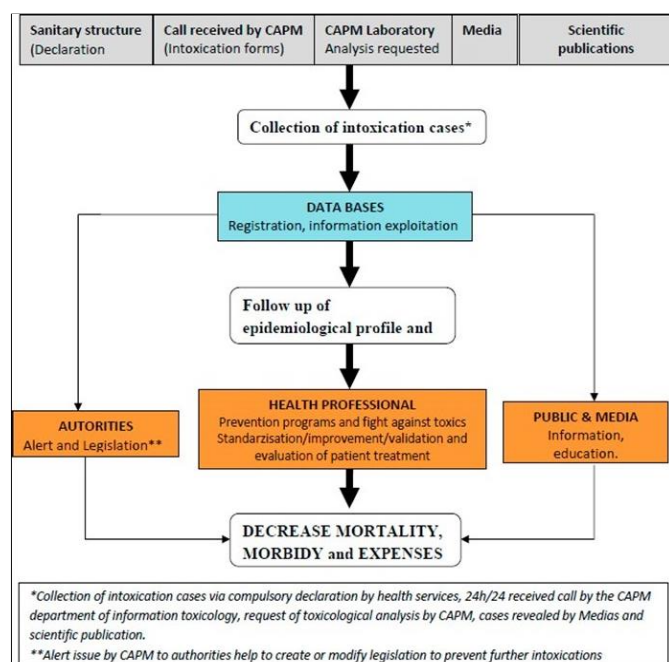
| Sanitary structure (Declaration | Call received by CAPM (Intoxication forms) | CAPM Laboratory Analysis requested | Media | Scientific publications |
|---|---|---|---|---|

Collection of intoxication cases*

DATA BASES
Registration, information exploitation

Follow up of epidemiological profile and

AUTORITIES
Alert and Legislation**

HEALTH PROFESSIONAL
Prevention programs and fight against toxics
Standarzisation/improvement/validation and evaluation of patient treatment

PUBLIC & MEDIA
Information, education.

DECREASE MORTALITY, MORBIDY and EXPENSES

*Collection of intoxication cases via compulsory declaration by health services, 24h/24 received call by the CAPM department of information toxicology, request of toxicological analysis by CAPM, cases revealed by Medias and scientific publication.
**Alert issue by CAPM to authorities help to create or modify legislation to prevent further intoxications